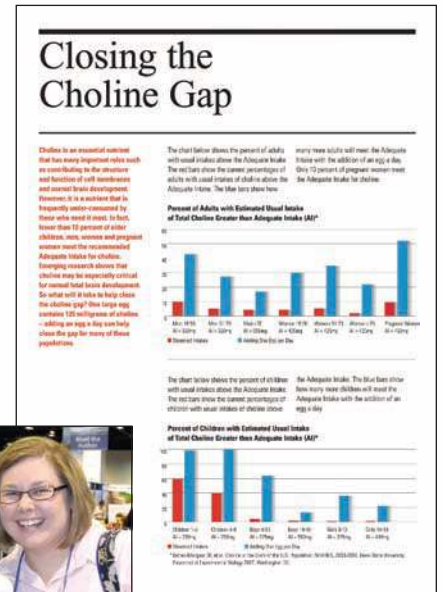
Closing the Choline Gap

Choline is an essential nutrient that has many important roles such as contributing to the structure and function of cell membranes and normal brain development. However, it is a nutrient that is frequently under-consumed by those who need it most. In fact, fewer than 10 percent of older children, men, women and pregnant women meet the recommended Adequate Intake for choline. Emerging research shows that choline may be especially critical for normal fetal brain development. So what will it take to help close the choline gap? One large egg contains 125 milligrams of choline – adding an egg a day can help close the gap for many of these populations.

The chart below shows the percent of adults with usual intakes above the Adequate Intake. The red bars show the current percentages of adults with usual intakes of choline above the Adequate Intake. The blue bars show how many more adults will meet the Adequate Intake with the addition of an egg a day. Only 10 percent of pregnant women meet the Adequate Intake for choline.

Percent of Adults with Estimated Usual Intake of Total Choline Greater than Adequate Intake (AI)*

Men 19-50 AI = 550 mg | Men 51-70 AI = 550 mg | Men > 70 AI = 550 mg | Women 19-50 AI = 425 mg | Women 51-70 AI = 425 mg | Women > 70 AI = 425 mg | Pregnant Women AI = 450 mg

Observed Intakes | Adding One Egg per Day

The chart below shows the percent of children with usual intakes above the Adequate Intake. The red bars show the current percentages of children with usual intakes of choline above the Adequate Intake. The blue bars show how many more children will meet the Adequate Intake with the addition of an egg a day.

Percent of Children with Estimated Usual Intake of Total Choline Greater than Adequate Intake (AI)*

Children 1-3 AI = 200 mg | Children 4-8 AI = 250 mg | Boys 9-13 AI = 375 mg | Boys 14-18 AI = 550 mg | Girls 9-13 AI = 375 mg | Girls 14-18 AI = 400 mg

Observed Intakes | Adding One Egg per Day

*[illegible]